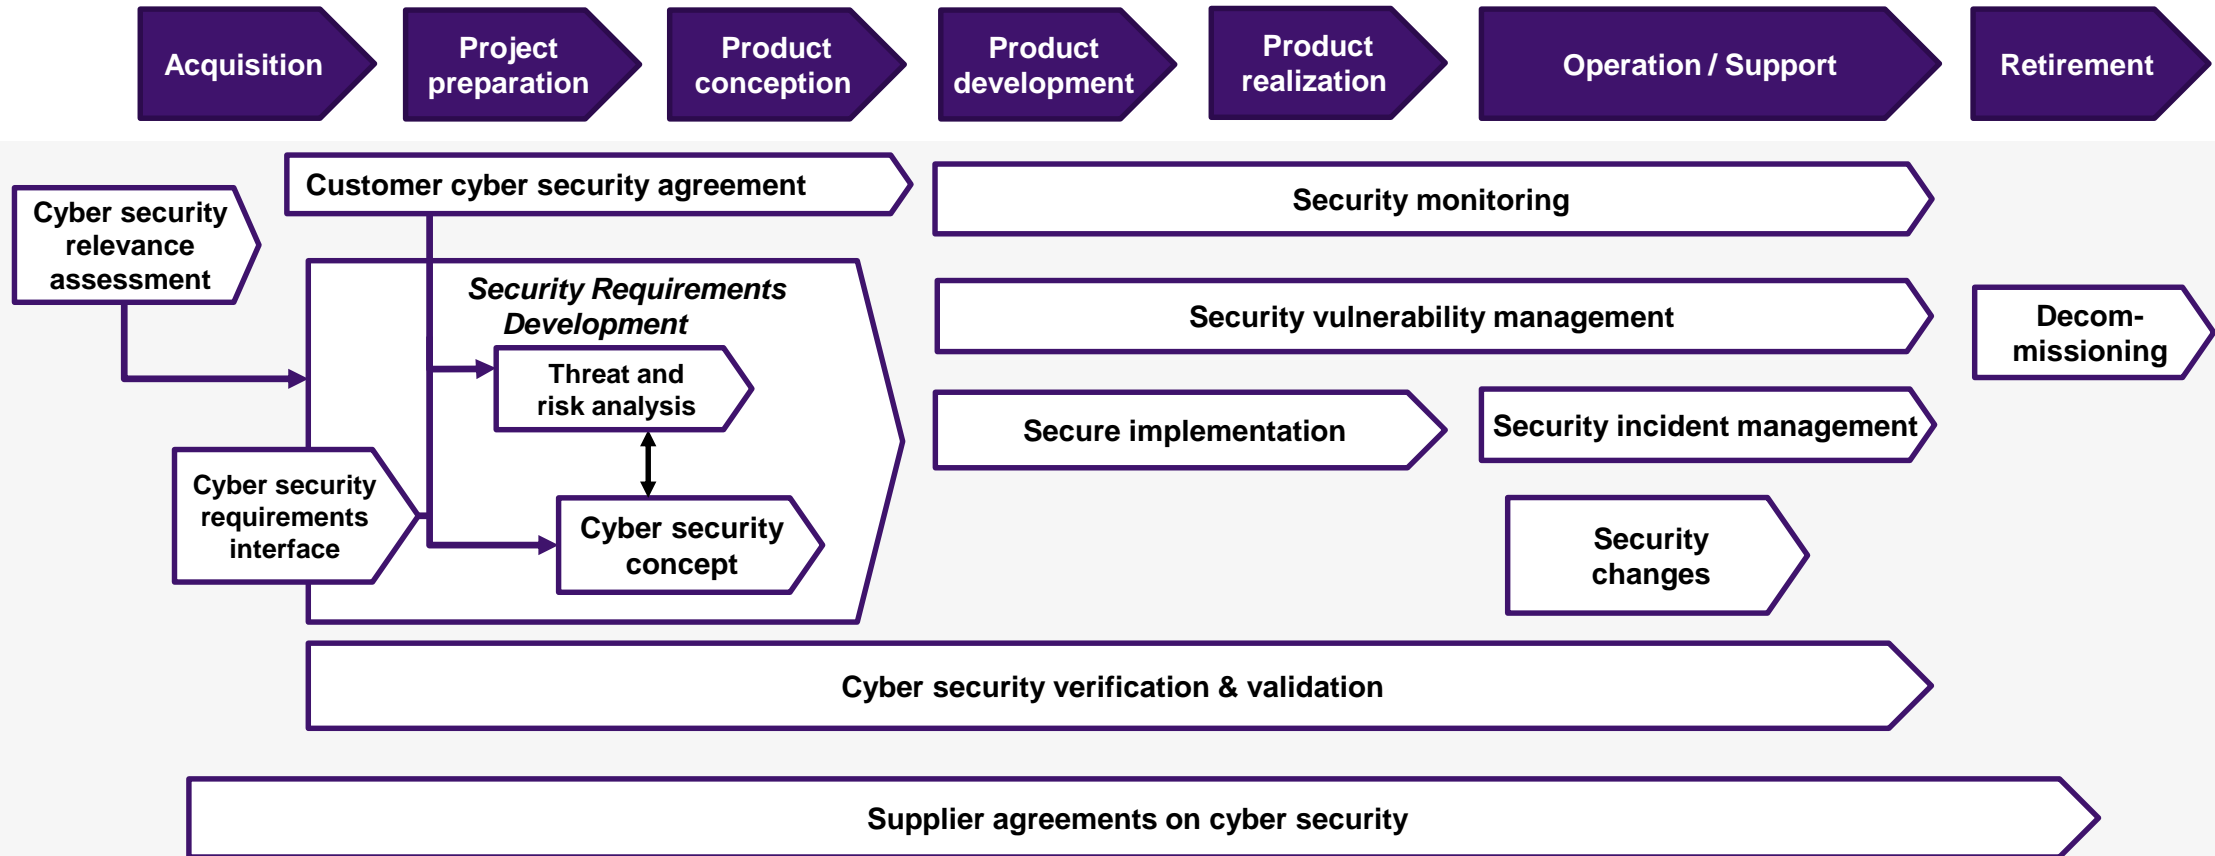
Acquisition

Project preparation

Product conception

Product development

Product realization

Operation / Support

Retirement

Cyber security relevance assessment

Customer cyber security agreement

Security monitoring

Security Requirements Development

Threat and risk analysis

Security vulnerability management

Decom-missioning

Secure implementation

Security incident management

Cyber security requirements interface

Cyber security concept

Security changes

Cyber security verification & validation

Supplier agreements on cyber security